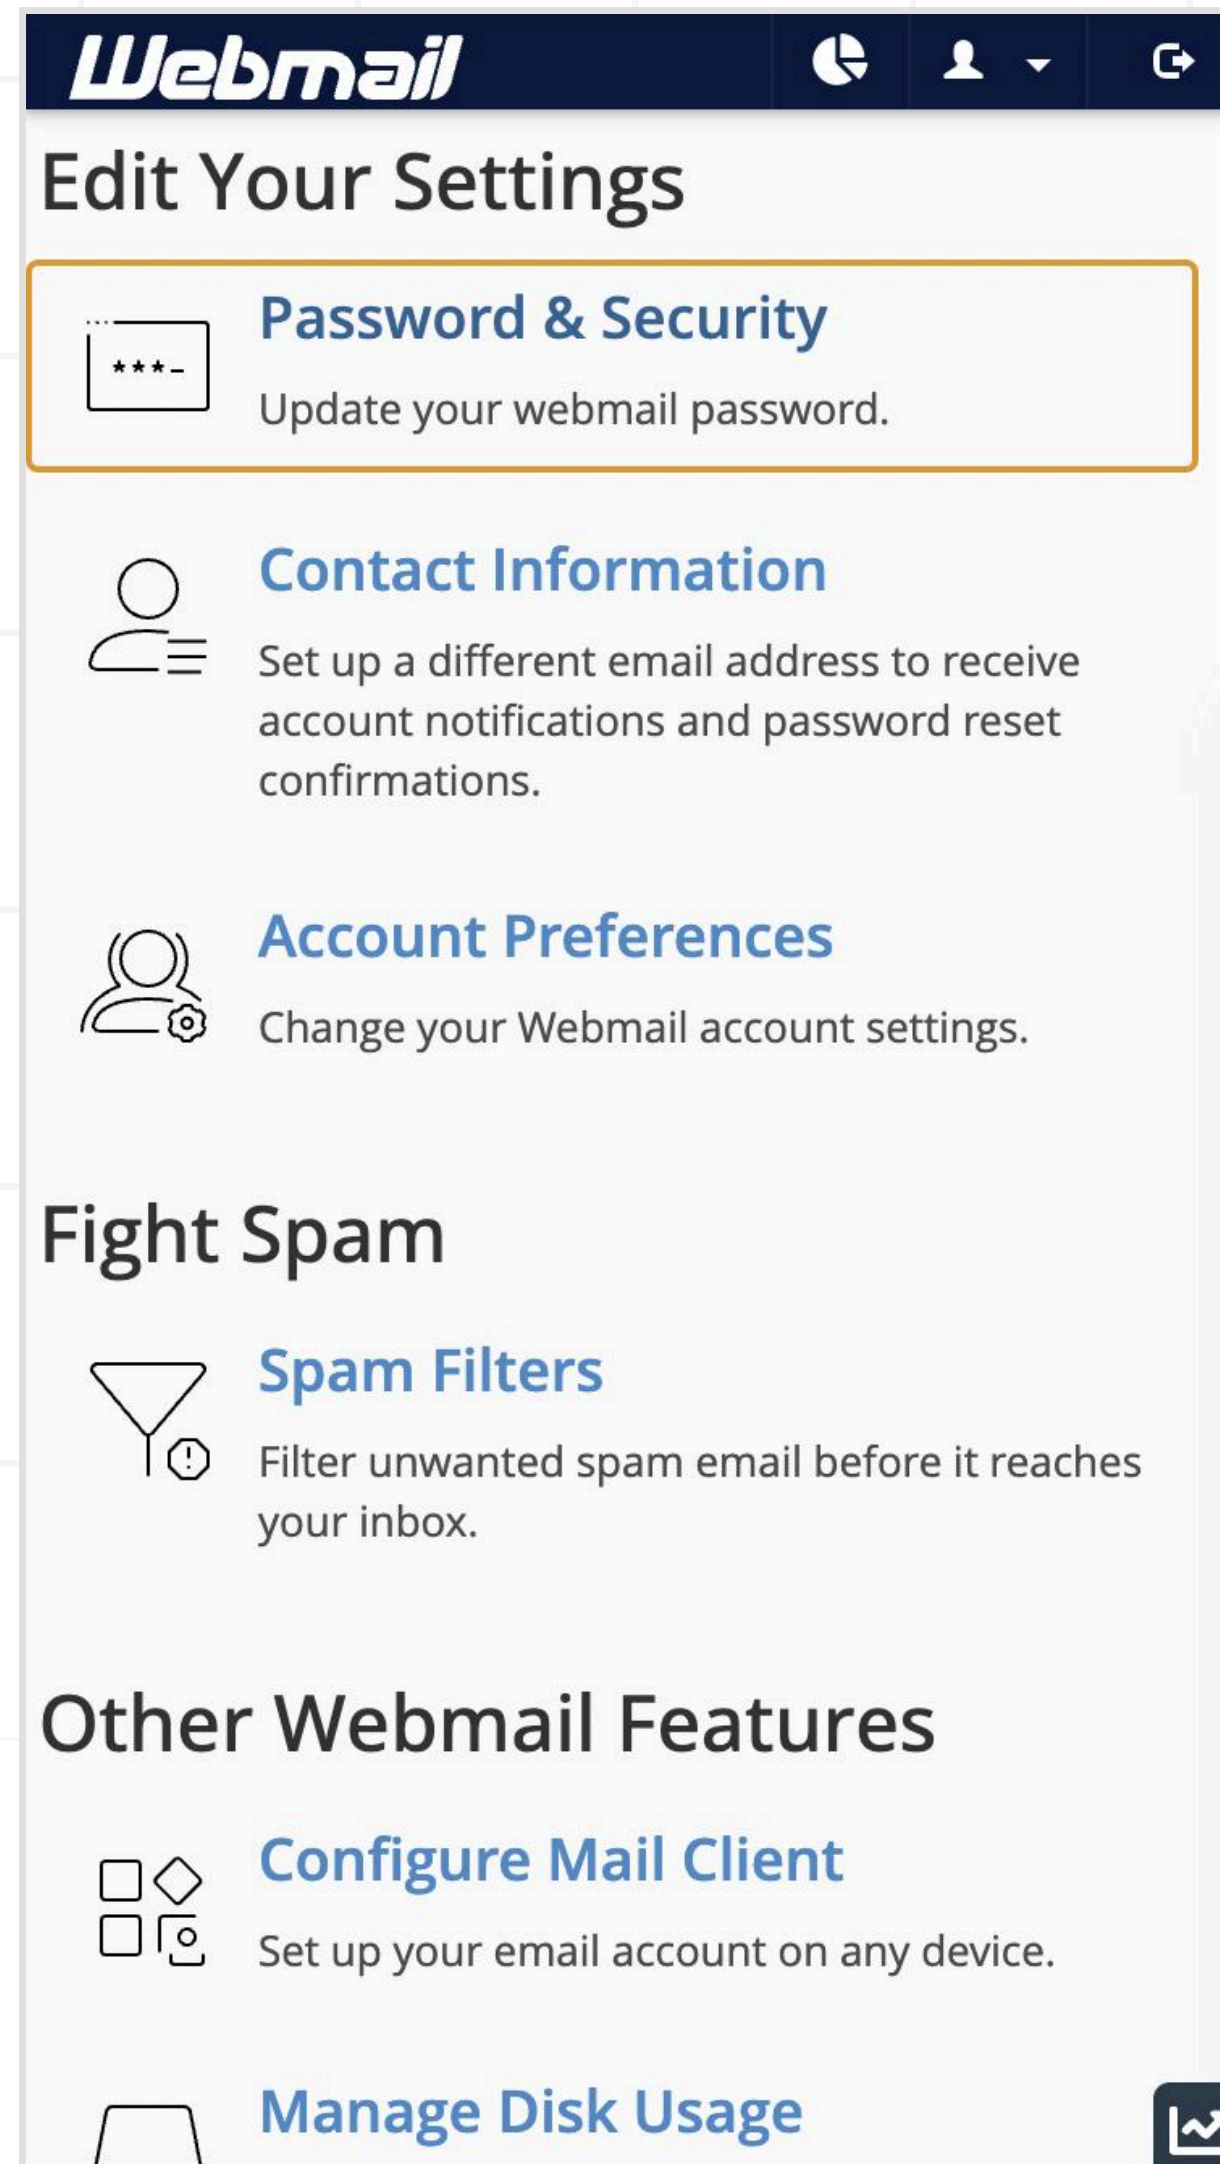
Webmail

Edit Your Settings

Password & Security

Update your webmail password.

Contact Information

Set up a different email address to receive account notifications and password reset confirmations.

Account Preferences

Change your Webmail account settings.

Fight Spam

Spam Filters

Filter unwanted spam email before it reaches your inbox.

Other Webmail Features

Configure Mail Client

Set up your email account on any device.

Manage Disk Usage